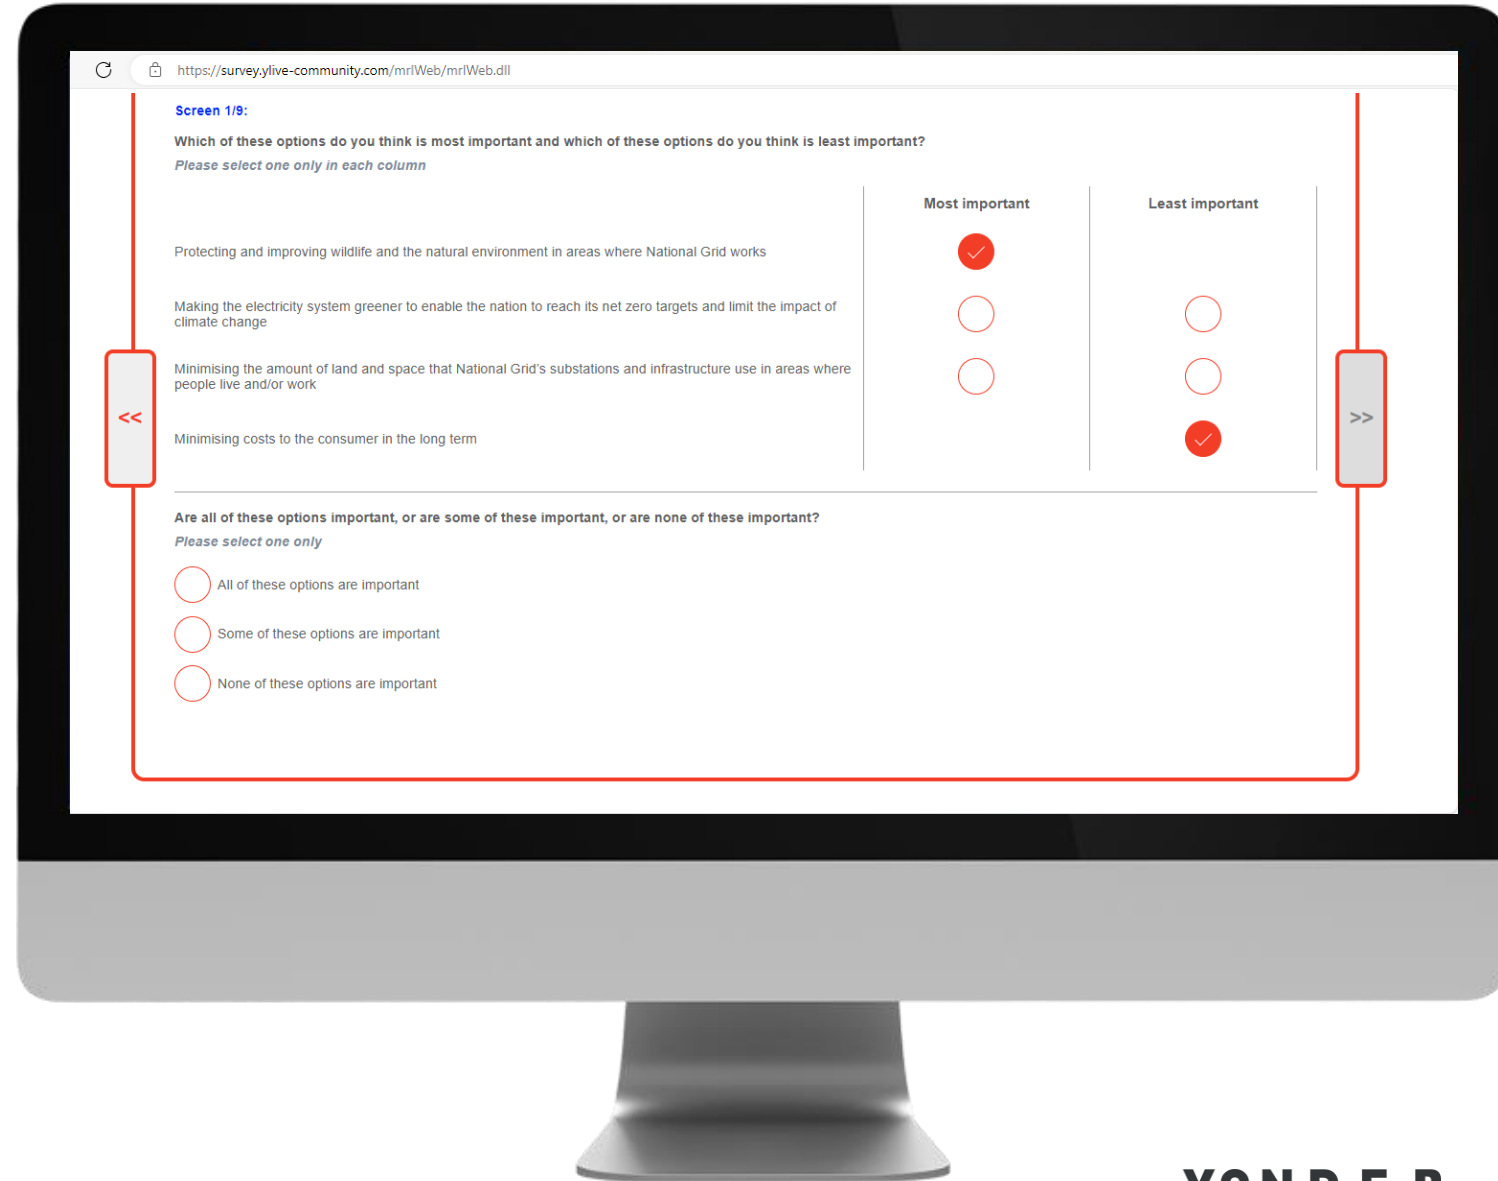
https://survey.ylive-community.com/mrIWeb/mrIWeb.dll

Screen 1/9:

Which of these options do you think is most important and which of these options do you think is least important?

Please select one only in each column

| | Most important | Least important |
|---|---|---|
| Protecting and improving wildlife and the natural environment in areas where National Grid works | | |
| Making the electricity system greener to enable the nation to reach its net zero targets and limit the impact of climate change | | |
| Minimising the amount of land and space that National Grid's substations and infrastructure use in areas where people live and/or work | | |
| Minimising costs to the consumer in the long term | | |

<<

>>

Are all of these options important, or are some of these important, or are none of these important?

Please select one only

All of these options are important

Some of these options are important

None of these options are important

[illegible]